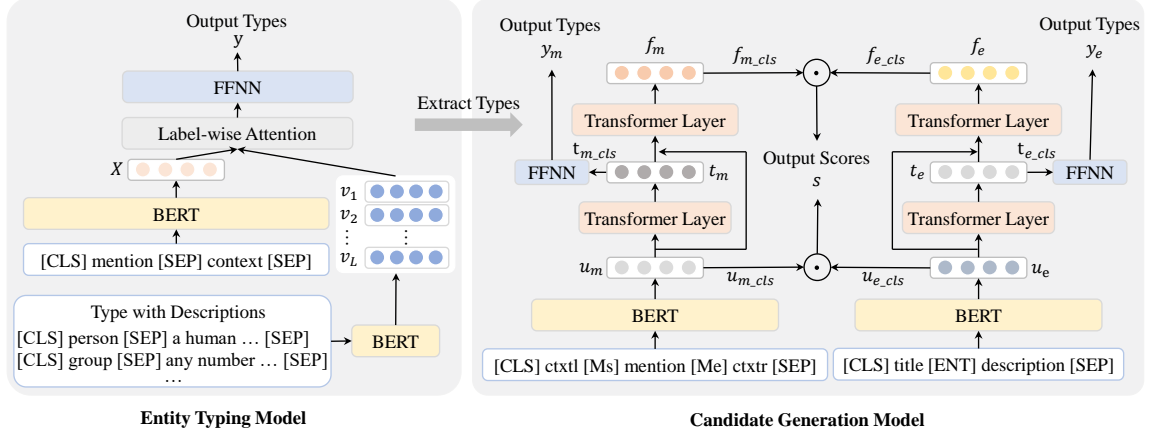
Output Types
y
FFNN
Label-wise Attention
$X$
$v_1$
$v_2$
⋮
⋮
$v_L$
BERT
[CLS] mention [SEP] context [SEP]
Type with Descriptions
[CLS] person [SEP] a human … [SEP]
[CLS] group [SEP] any number … [SEP]
…
BERT

Entity Typing Model

Extract Types

Output Types
$y_m$
$f_m$
$f_{m\_cls}$
$f_{e\_cls}$
$f_e$
Output Types
$y_e$
Transformer Layer
Transformer Layer
$t_{m\_cls}$
FFNN
$t_m$
Output Scores
$s$
$t_e$
$t_{e\_cls}$
FFNN
Transformer Layer
Transformer Layer
$u_m$
$u_{m\_cls}$
$u_{e\_cls}$
$u_e$
BERT
BERT
[CLS] ctxtl [Ms] mention [Me] ctxtr [SEP]
[CLS] title [ENT] description [SEP]

Candidate Generation Model